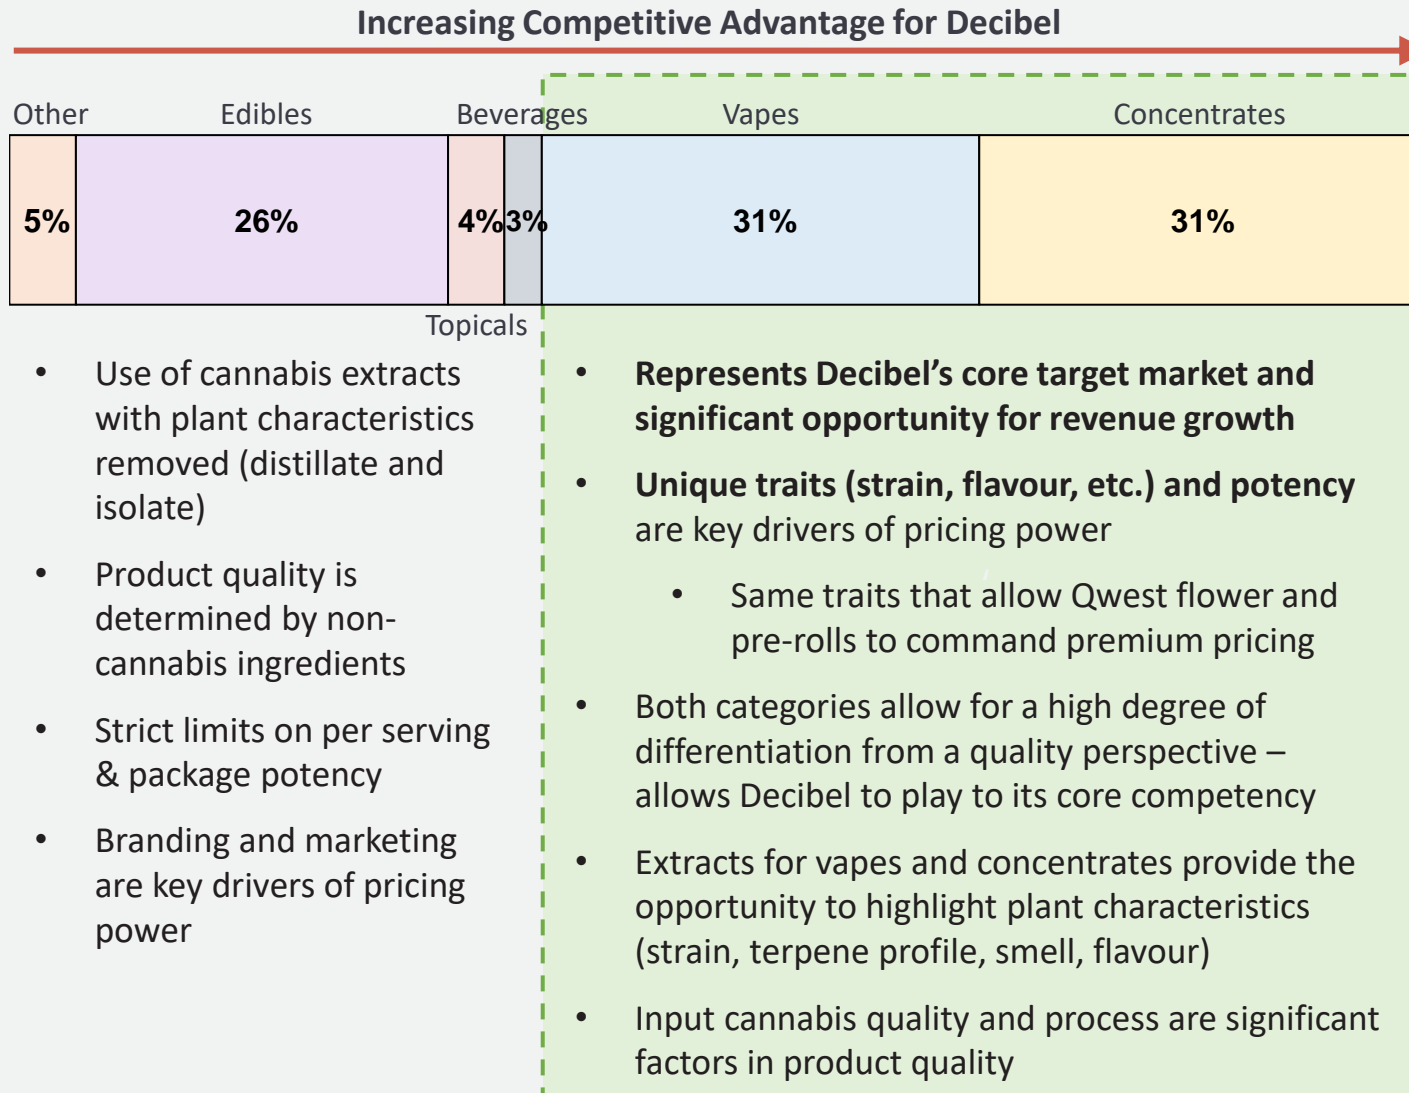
Increasing Competitive Advantage for Decibel

Other | Edibles | Beverages | Vapes | Concentrates

| 5% | 26% | 4% | 3% | 31% | 31% |
|---|---|---|---|---|---|

Topicals

- Use of cannabis extracts with plant characteristics removed (distillate and isolate)
- Product quality is determined by non-cannabis ingredients
- Strict limits on per serving & package potency
- Branding and marketing are key drivers of pricing power

- Represents Decibel's core target market and significant opportunity for revenue growth
- Unique traits (strain, flavour, etc.) and potency are key drivers of pricing power
  - Same traits that allow Qwest flower and pre-rolls to command premium pricing
- Both categories allow for a high degree of differentiation from a quality perspective – allows Decibel to play to its core competency
- Extracts for vapes and concentrates provide the opportunity to highlight plant characteristics (strain, terpene profile, smell, flavour)
- Input cannabis quality and process are significant factors in product quality